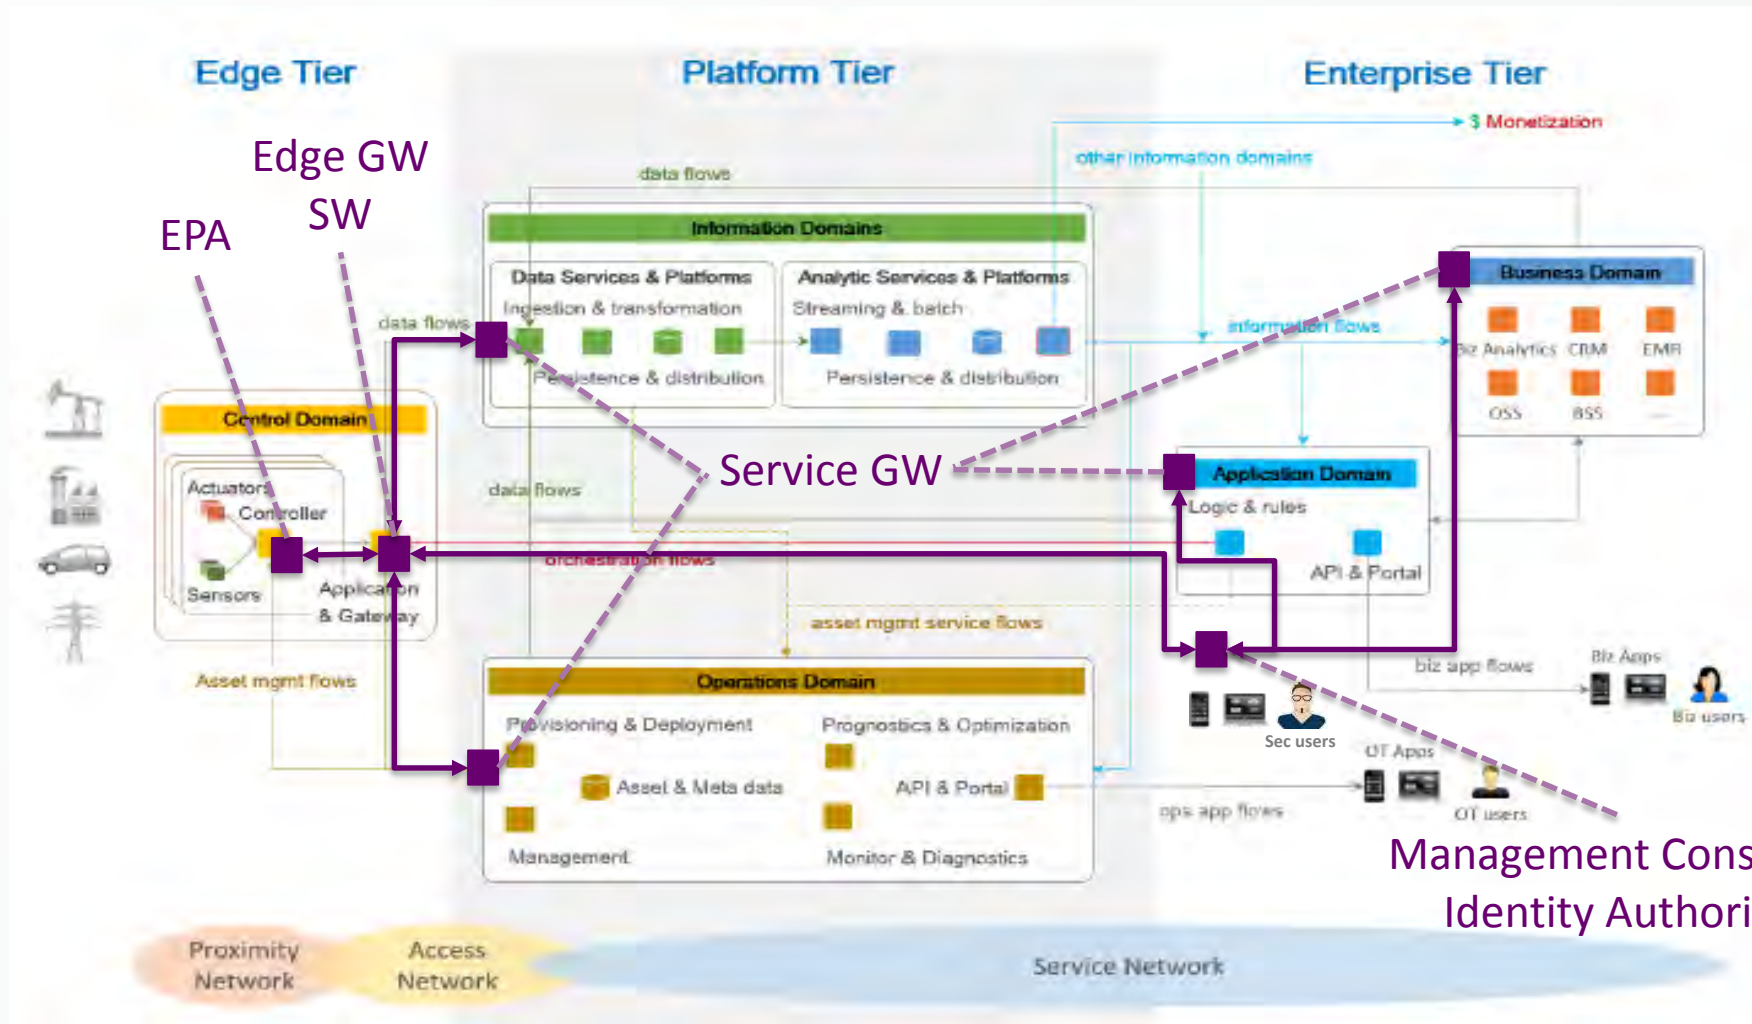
Edge Tier

Platform Tier

Enterprise Tier

Edge GW SW

EPA

$ Monetization

other information domains

data flows

Information Domains

Data Services & Platforms

Ingestion & transformation

Persistence & distribution

Analytic Services & Platforms

Streaming & batch

Persistence & distribution

Business Domain

Biz Analytics CRM EMR

OSS BSS ...

information flows

data flows

Control Domain

Actuators

Controller

Sensors

Application & Gateway

data flows

Service GW

Application Domain

Logic & rules

API & Portal

orchestration flows

asset mgmt service flows

Asset mgmt flows

Operations Domain

Provisioning & Deployment

Asset & Meta data

Management

Prognostics & Optimization

API & Portal

Monitor & Diagnostics

biz app flows

Biz Apps

Biz users

Sec users

OT Apps

OT users

ops app flows

Management Cons

Identity Authori

Proximity Network

Access Network

Service Network